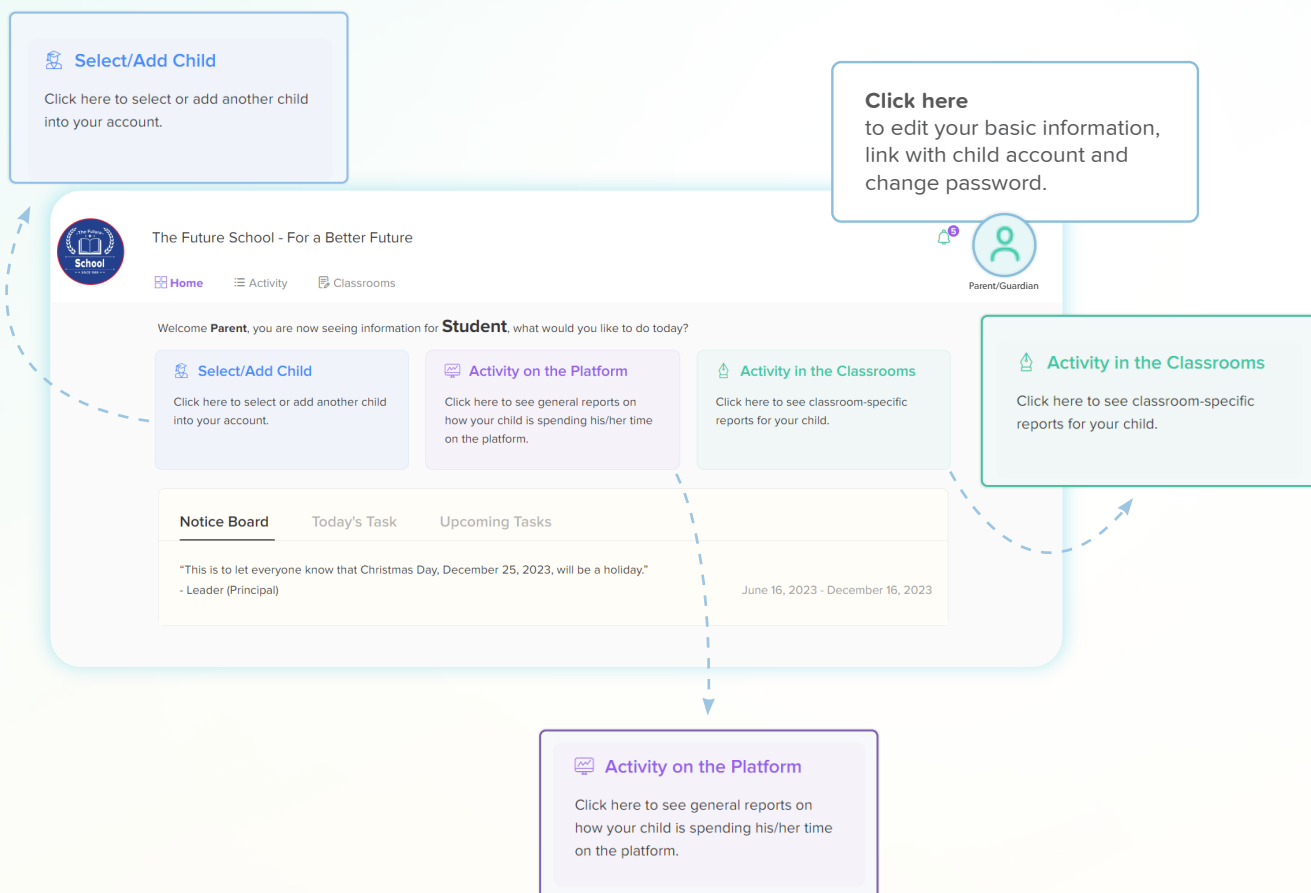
Select/Add Child

Click here to select or add another child into your account.

**Click here**
to edit your basic information, link with child account and change password.

The Future School
School

The Future School - For a Better Future

Home Activity Classrooms

5

Parent/Guardian

Welcome **Parent**, you are now seeing information for **Student**, what would you like to do today?

Select/Add Child

Click here to select or add another child into your account.

Activity on the Platform

Click here to see general reports on how your child is spending his/her time on the platform.

Activity in the Classrooms

Click here to see classroom-specific reports for your child.

Activity in the Classrooms

Click here to see classroom-specific reports for your child.

Notice Board Today's Task Upcoming Tasks

"This is to let everyone know that Christmas Day, December 25, 2023, will be a holiday."
- Leader (Principal)

June 16, 2023 - December 16, 2023

Activity on the Platform

Click here to see general reports on how your child is spending his/her time on the platform.